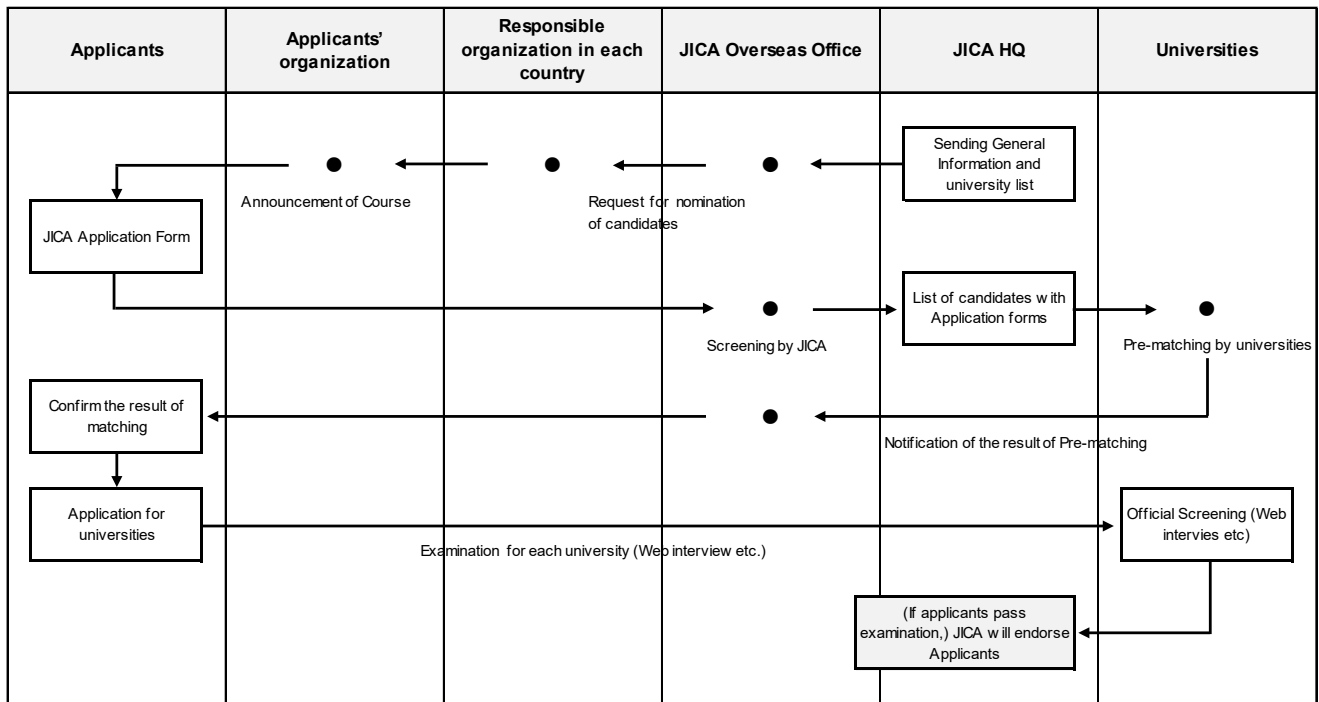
| Applicants | Applicants' organization | Responsible organization in each country | JICA Overseas Office | JICA HQ | Universities |
|---|---|---|---|---|---|

Sending General Information and university list

Announcement of Course

Request for nomination of candidates

JICA Application Form

Screening by JICA

List of candidates with Application forms

Pre-matching by universities

Confirm the result of matching

Notification of the result of Pre-matching

Application for universities

Examination for each university (Web interview etc.)

Official Screening (Web intervies etc)

(If applicants pass examination,) JICA will endorse Applicants